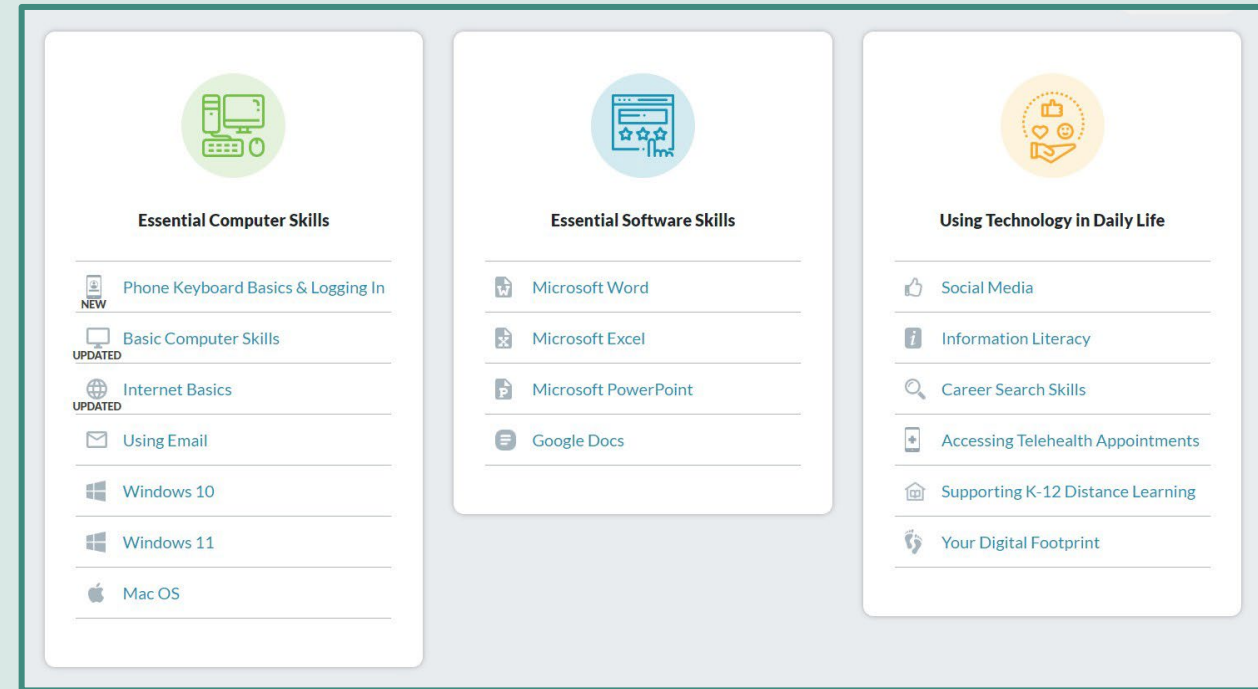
Essential Computer Skills

NEW Phone Keyboard Basics & Logging In
UPDATED Basic Computer Skills
UPDATED Internet Basics
Using Email
Windows 10
Windows 11
Mac OS

Essential Software Skills

Microsoft Word
Microsoft Excel
Microsoft PowerPoint
Google Docs

Using Technology in Daily Life

Social Media
Information Literacy
Career Search Skills
Accessing Telehealth Appointments
Supporting K-12 Distance Learning
Your Digital Footprint